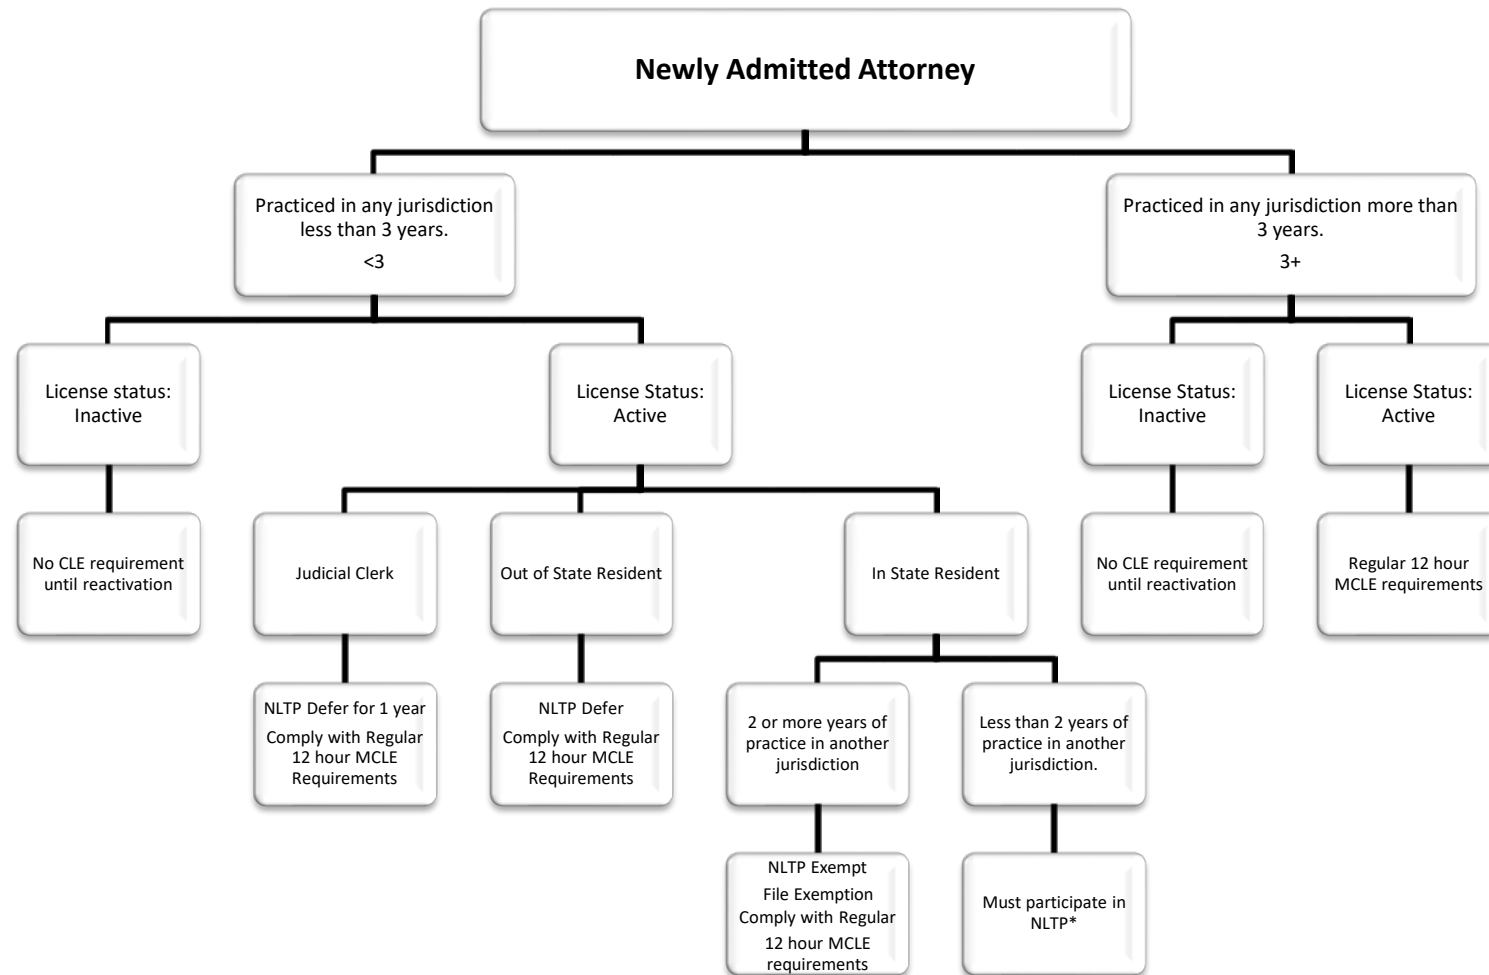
Newly Admitted Attorney

Practiced in any jurisdiction less than 3 years.
<3

Practiced in any jurisdiction more than 3 years.
3+

License status: Inactive

No CLE requirement until reactivation

License Status: Active

Judicial Clerk

NLTP Defer for 1 year
Comply with Regular 12 hour MCLE Requirements

Out of State Resident

NLTP Defer
Comply with Regular 12 hour MCLE Requirements

In State Resident

2 or more years of practice in another jurisdiction

NLTP Exempt
File Exemption
Comply with Regular 12 hour MCLE requirements

Less than 2 years of practice in another jurisdiction.

Must participate in NLTP*

License Status: Inactive

No CLE requirement until reactivation

License Status: Active

Regular 12 hour MCLE requirements